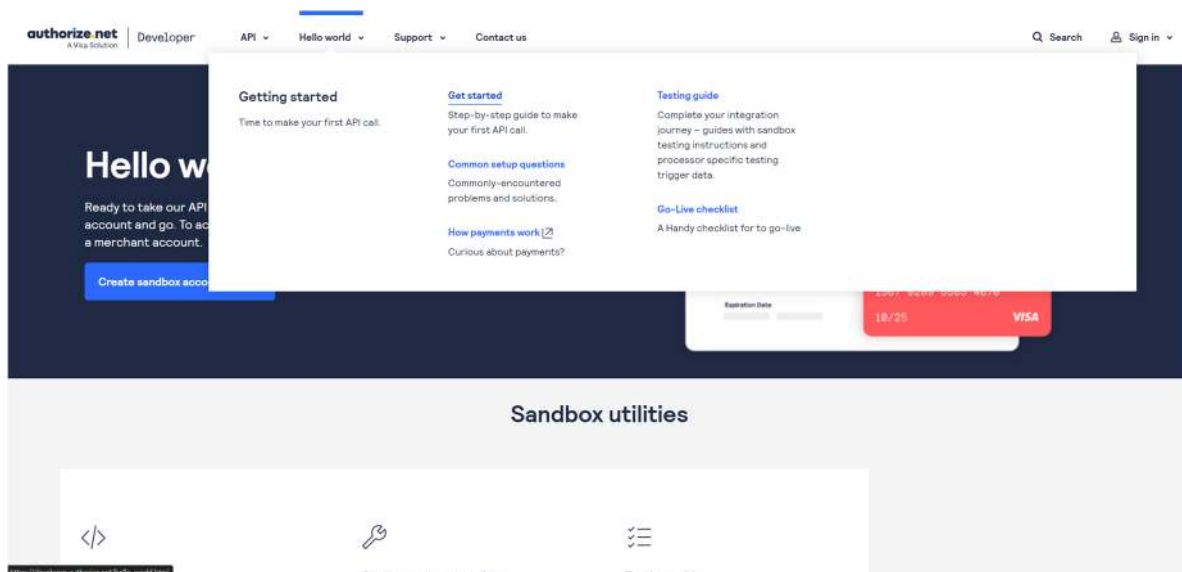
authorize.net
A Visa Solution

Developer

API

Hello world

Support

Contact us

Search

Sign in

Getting started

Time to make your first API call.

Get started

Step-by-step guide to make your first API call.

Common setup questions

Commonly-encountered problems and solutions.

How payments work

Curious about payments?

Testing guide

Complete your integration journey – guides with sandbox testing instructions and processor specific testing trigger data.

Go-Live checklist

A Handy checklist for to go-live

Hello w

Ready to take our API account and go. To ac a merchant account.

Create sandbox acco

Expiration Date

10/25

VISA

Sandbox utilities